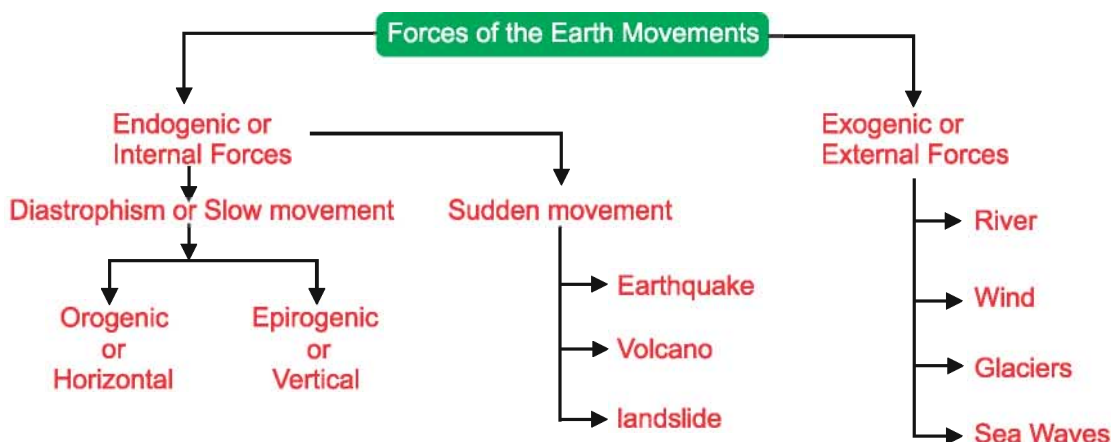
Forces of the Earth Movements

Endogenic or Internal Forces

Diastrophism or Slow movement

Orogenic or Horizontal

Epirogenic or Vertical

Sudden movement

Earthquake

Volcano

landslide

Exogenic or External Forces

River

Wind

Glaciers

Sea Waves